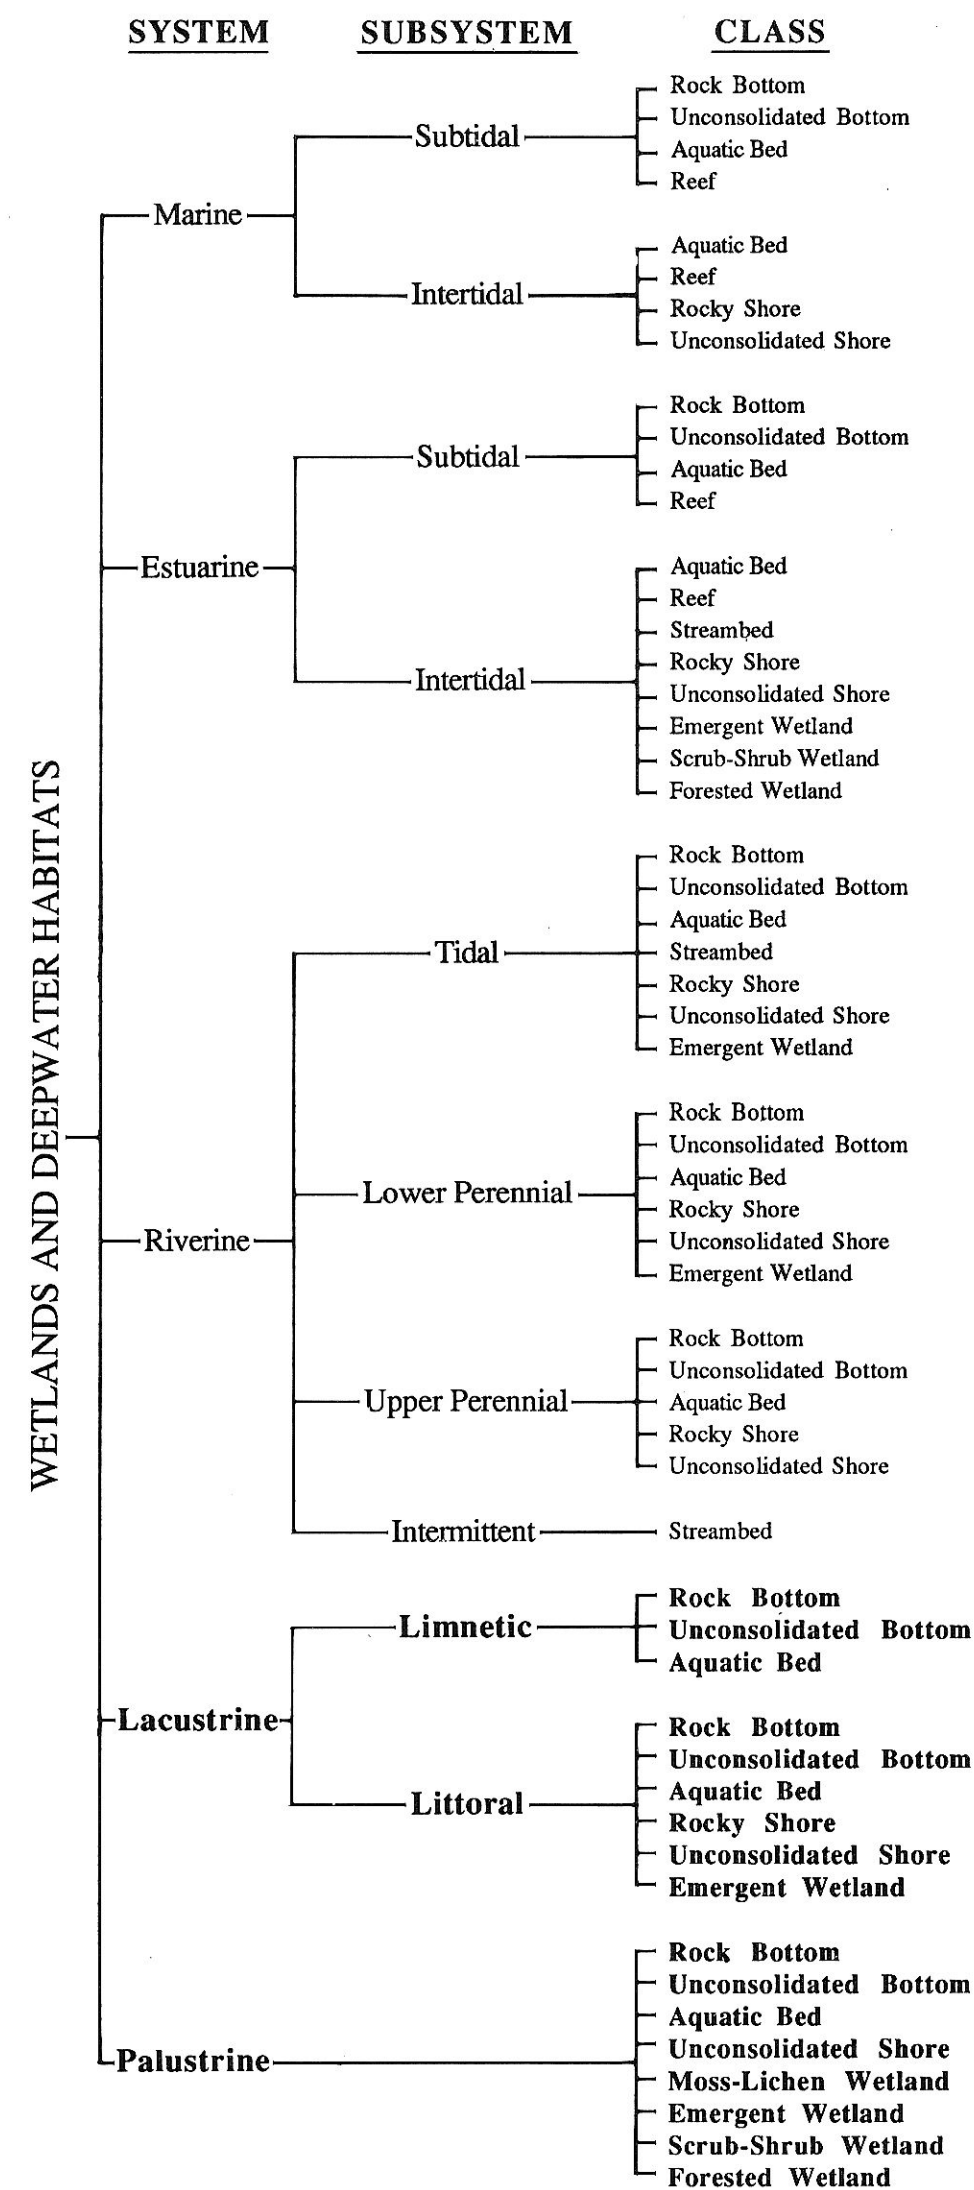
SYSTEM SUBSYSTEM CLASS

WETLANDS AND DEEPWATER HABITATS

Marine
Subtidal
Rock Bottom
Unconsolidated Bottom
Aquatic Bed
Reef

Intertidal
Aquatic Bed
Reef
Rocky Shore
Unconsolidated Shore

Estuarine
Subtidal
Rock Bottom
Unconsolidated Bottom
Aquatic Bed
Reef

Intertidal
Aquatic Bed
Reef
Streambed
Rocky Shore
Unconsolidated Shore
Emergent Wetland
Scrub-Shrub Wetland
Forested Wetland

Riverine
Tidal
Rock Bottom
Unconsolidated Bottom
Aquatic Bed
Streambed
Rocky Shore
Unconsolidated Shore
Emergent Wetland

Lower Perennial
Rock Bottom
Unconsolidated Bottom
Aquatic Bed
Rocky Shore
Unconsolidated Shore
Emergent Wetland

Upper Perennial
Rock Bottom
Unconsolidated Bottom
Aquatic Bed
Rocky Shore
Unconsolidated Shore

Intermittent
Streambed

Lacustrine
Limnetic
Rock Bottom
Unconsolidated Bottom
Aquatic Bed

Littoral
Rock Bottom
Unconsolidated Bottom
Aquatic Bed
Rocky Shore
Unconsolidated Shore
Emergent Wetland

Palustrine
Rock Bottom
Unconsolidated Bottom
Aquatic Bed
Unconsolidated Shore
Moss-Lichen Wetland
Emergent Wetland
Scrub-Shrub Wetland
Forested Wetland